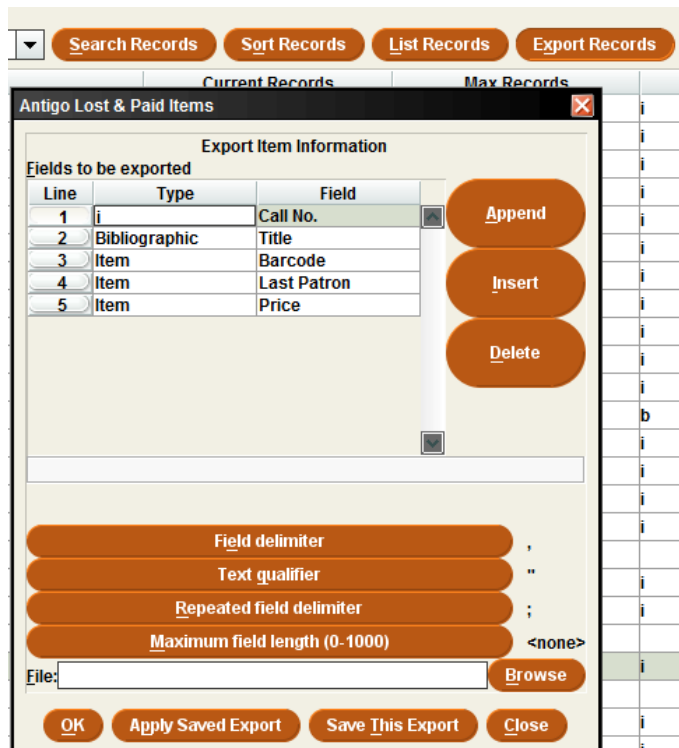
Search Records Sort Records List Records Export Records

Current Records Max Records

Antigo Lost & Paid Items

Export Item Information

Fields to be exported

| Line | Type | Field |
|---|---|---|
| 1 | i | Call No. |
| 2 | Bibliographic | Title |
| 3 | Item | Barcode |
| 4 | Item | Last Patron |
| 5 | Item | Price |

Append

Insert

Delete

Field delimiter ,

Text qualifier "

Repeated field delimiter ;

Maximum field length (0-1000) <none>

File: Browse

OK Apply Saved Export Save This Export Close

i
i
i
i
i
i
i
i
i
i
i
b
i
i
i
i
i
i
i
i